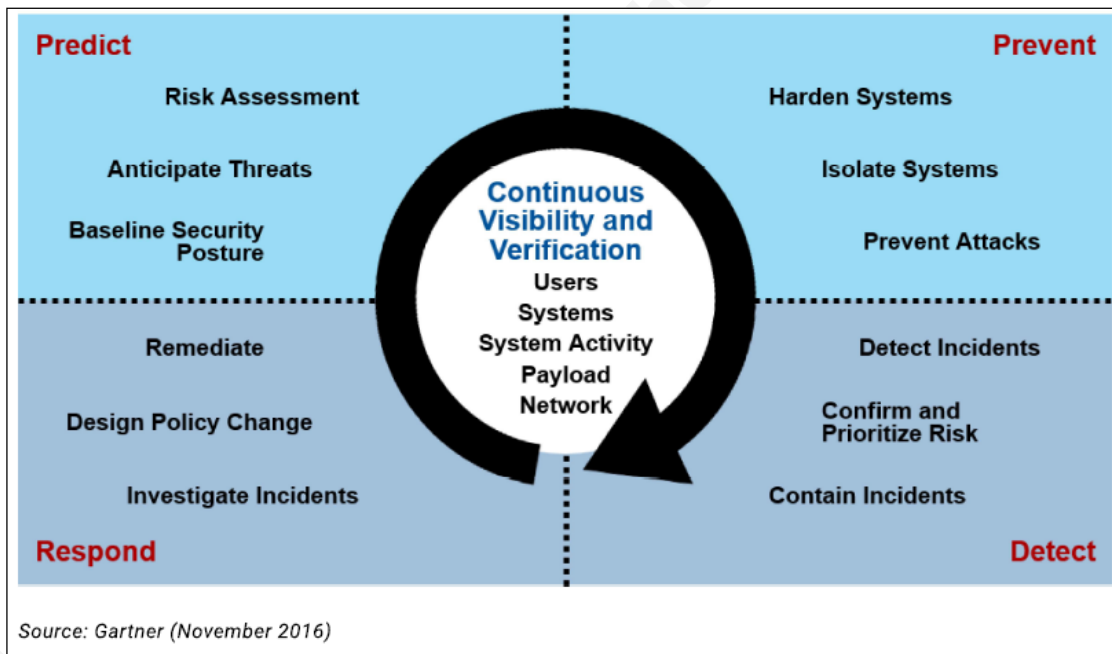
Predict

Risk Assessment

Anticipate Threats

Baseline Security Posture

Prevent

Harden Systems

Isolate Systems

Prevent Attacks

Continuous Visibility and Verification

Users

Systems

System Activity

Payload

Network

Remediate

Design Policy Change

Investigate Incidents

Respond

Detect Incidents

Confirm and Prioritize Risk

Contain Incidents

Detect

Source: Gartner (November 2016)